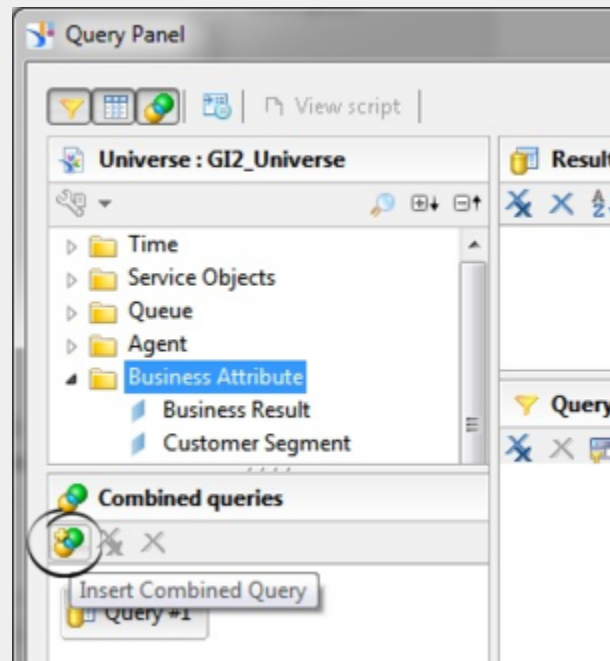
Query Panel

View script

Universe : GI2_Universe

Time
Service Objects
Queue
Agent
Business Attribute
Business Result
Customer Segment

Combined queries

Insert Combined Query

Query #1

Result

Query